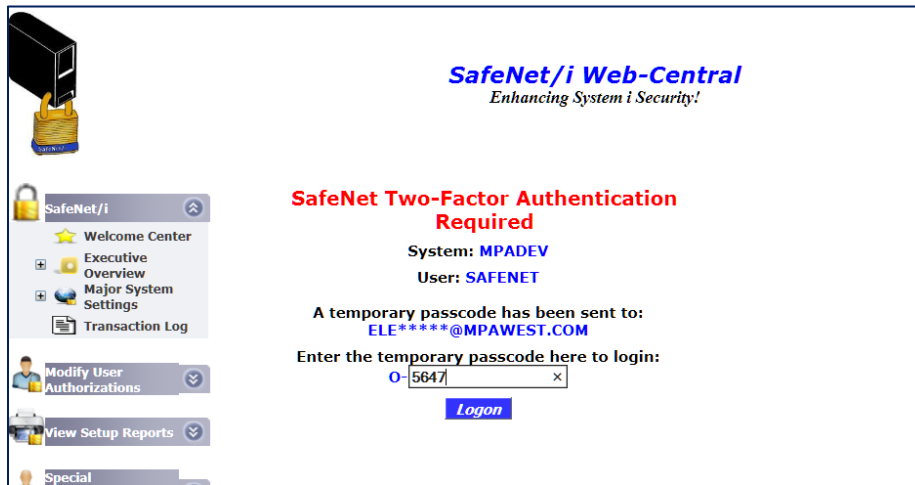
SafeNet

SafeNet/i Web-Central
Enhancing System i Security!

SafeNet/i

Welcome Center

Executive Overview

Major System Settings

Transaction Log

Modify User Authorizations

View Setup Reports

Special

SafeNet Two-Factor Authentication Required

System: MPADEV

User: SAFENET

A temporary passcode has been sent to:
ELE*****@MPAWEST.COM

Enter the temporary passcode here to login:
O- 5647 ×

Logon